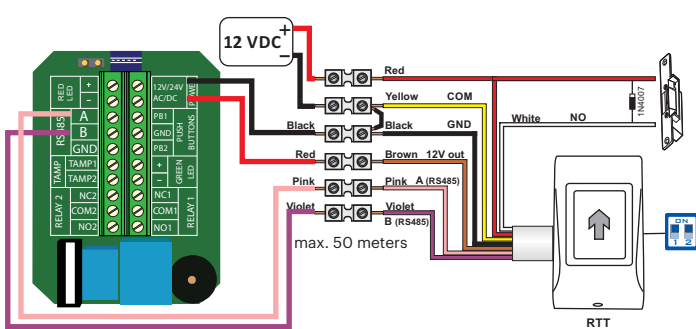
12 VDC
+
−
RED LED
+
−
RS485
A
B
GND
TAMP
TAMP1
TAMP2
RELAY 2
NC2
COM2
NO2
12V/24V AC/DC
POWER
PB1
GND
PB2
PUSH BUTTONS
+
−
GREEN LED
NC1
COM1
NO1
RELAY 1
Red
Yellow
COM
Black
Black
GND
Red
Brown
12V out
Pink
Pink
A (RS485)
Violet
Violet
B (RS485)
max. 50 meters
White
NO
1N4007
RTT
ON
1 2